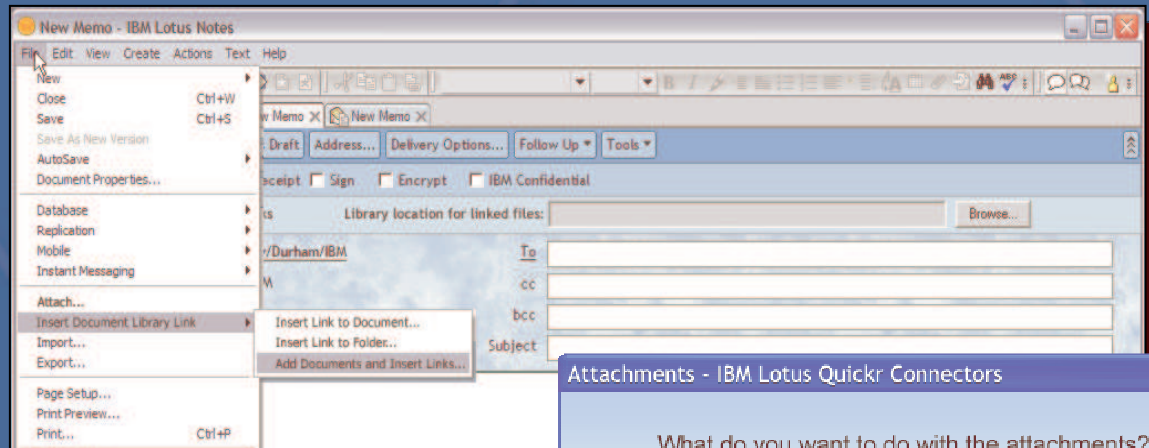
New Memo - IBM Lotus Notes

File Edit View Create Actions Text Help

New
Close Ctrl+W
Save Ctrl+S
Save As New Version
AutoSave
Document Properties...
Database
Replication
Mobile
Instant Messaging
Attach...
Insert Document Library Link
Import...
Export...
Page Setup...
Print Preview...
Print... Ctrl+P

Insert Link to Document...
Insert Link to Folder...
Add Documents and Insert Links...

New Memo × New Memo ×

Draft Address... Delivery Options... Follow Up Tools

eceipt Sign Encrypt IBM Confidential

Library location for linked files: Browse...

/Durham/IBM To
cc
bcc
Subject

Attachments - IBM Lotus Quickr Connectors

What do you want to do with the attachments?